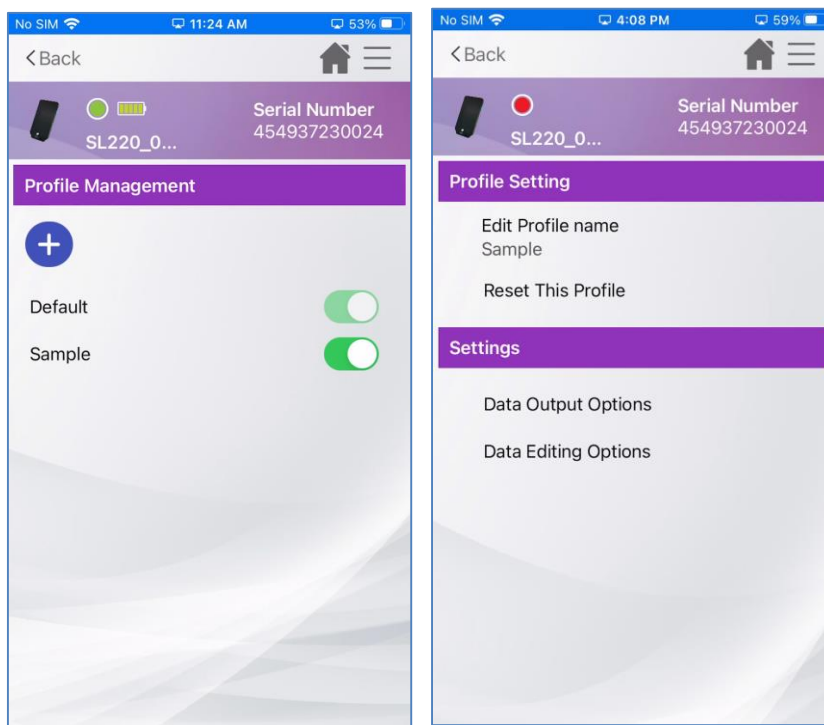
No SIM 11:24 AM 53%

Back

SL220_0...

Serial Number
454937230024

Profile Management

+

Default

Sample

No SIM 4:08 PM 59%

Back

SL220_0...

Serial Number
454937230024

Profile Setting

Edit Profile name
Sample

Reset This Profile

Settings

Data Output Options

Data Editing Options